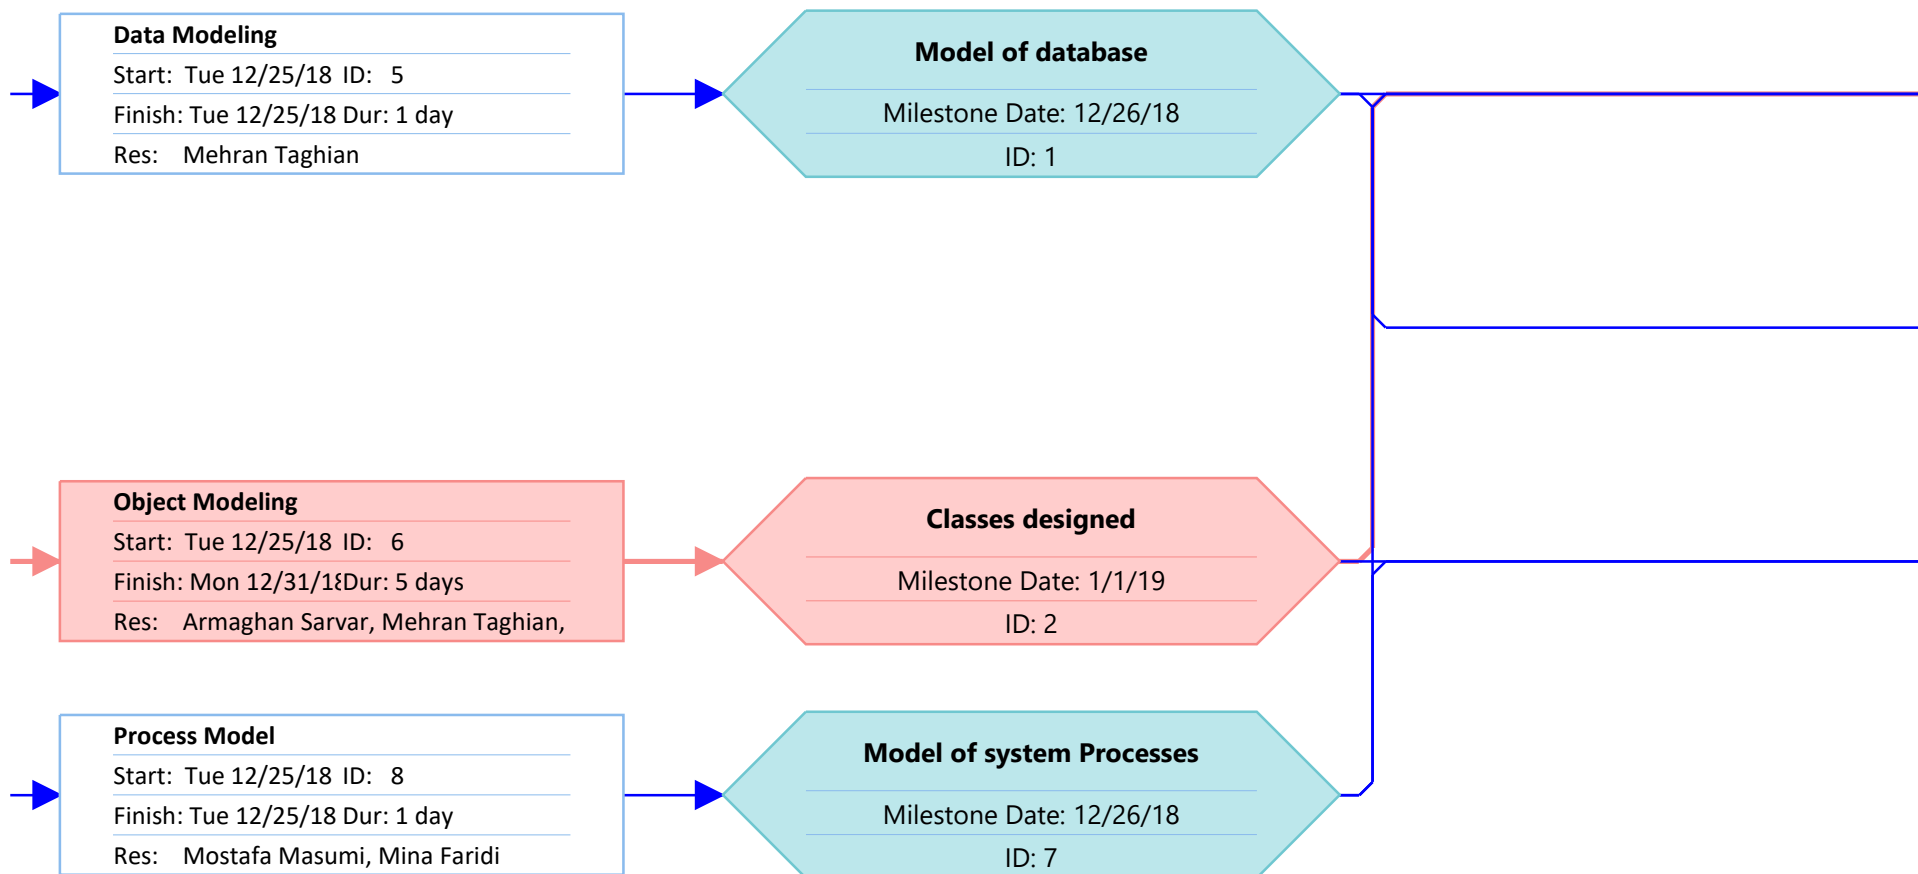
Data Modeling
Start: Tue 12/25/18 ID: 5
Finish: Tue 12/25/18 Dur: 1 day
Res: Mehran Taghian

Model of database
Milestone Date: 12/26/18
ID: 1

Object Modeling
Start: Tue 12/25/18 ID: 6
Finish: Mon 12/31/1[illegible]Dur: 5 days
Res: Armaghan Sarvar, Mehran Taghian,

Classes designed
Milestone Date: 1/1/19
ID: 2

Process Model
Start: Tue 12/25/18 ID: 8
Finish: Tue 12/25/18 Dur: 1 day
Res: Mostafa Masumi, Mina Faridi

Model of system Processes
Milestone Date: 12/26/18
ID: 7